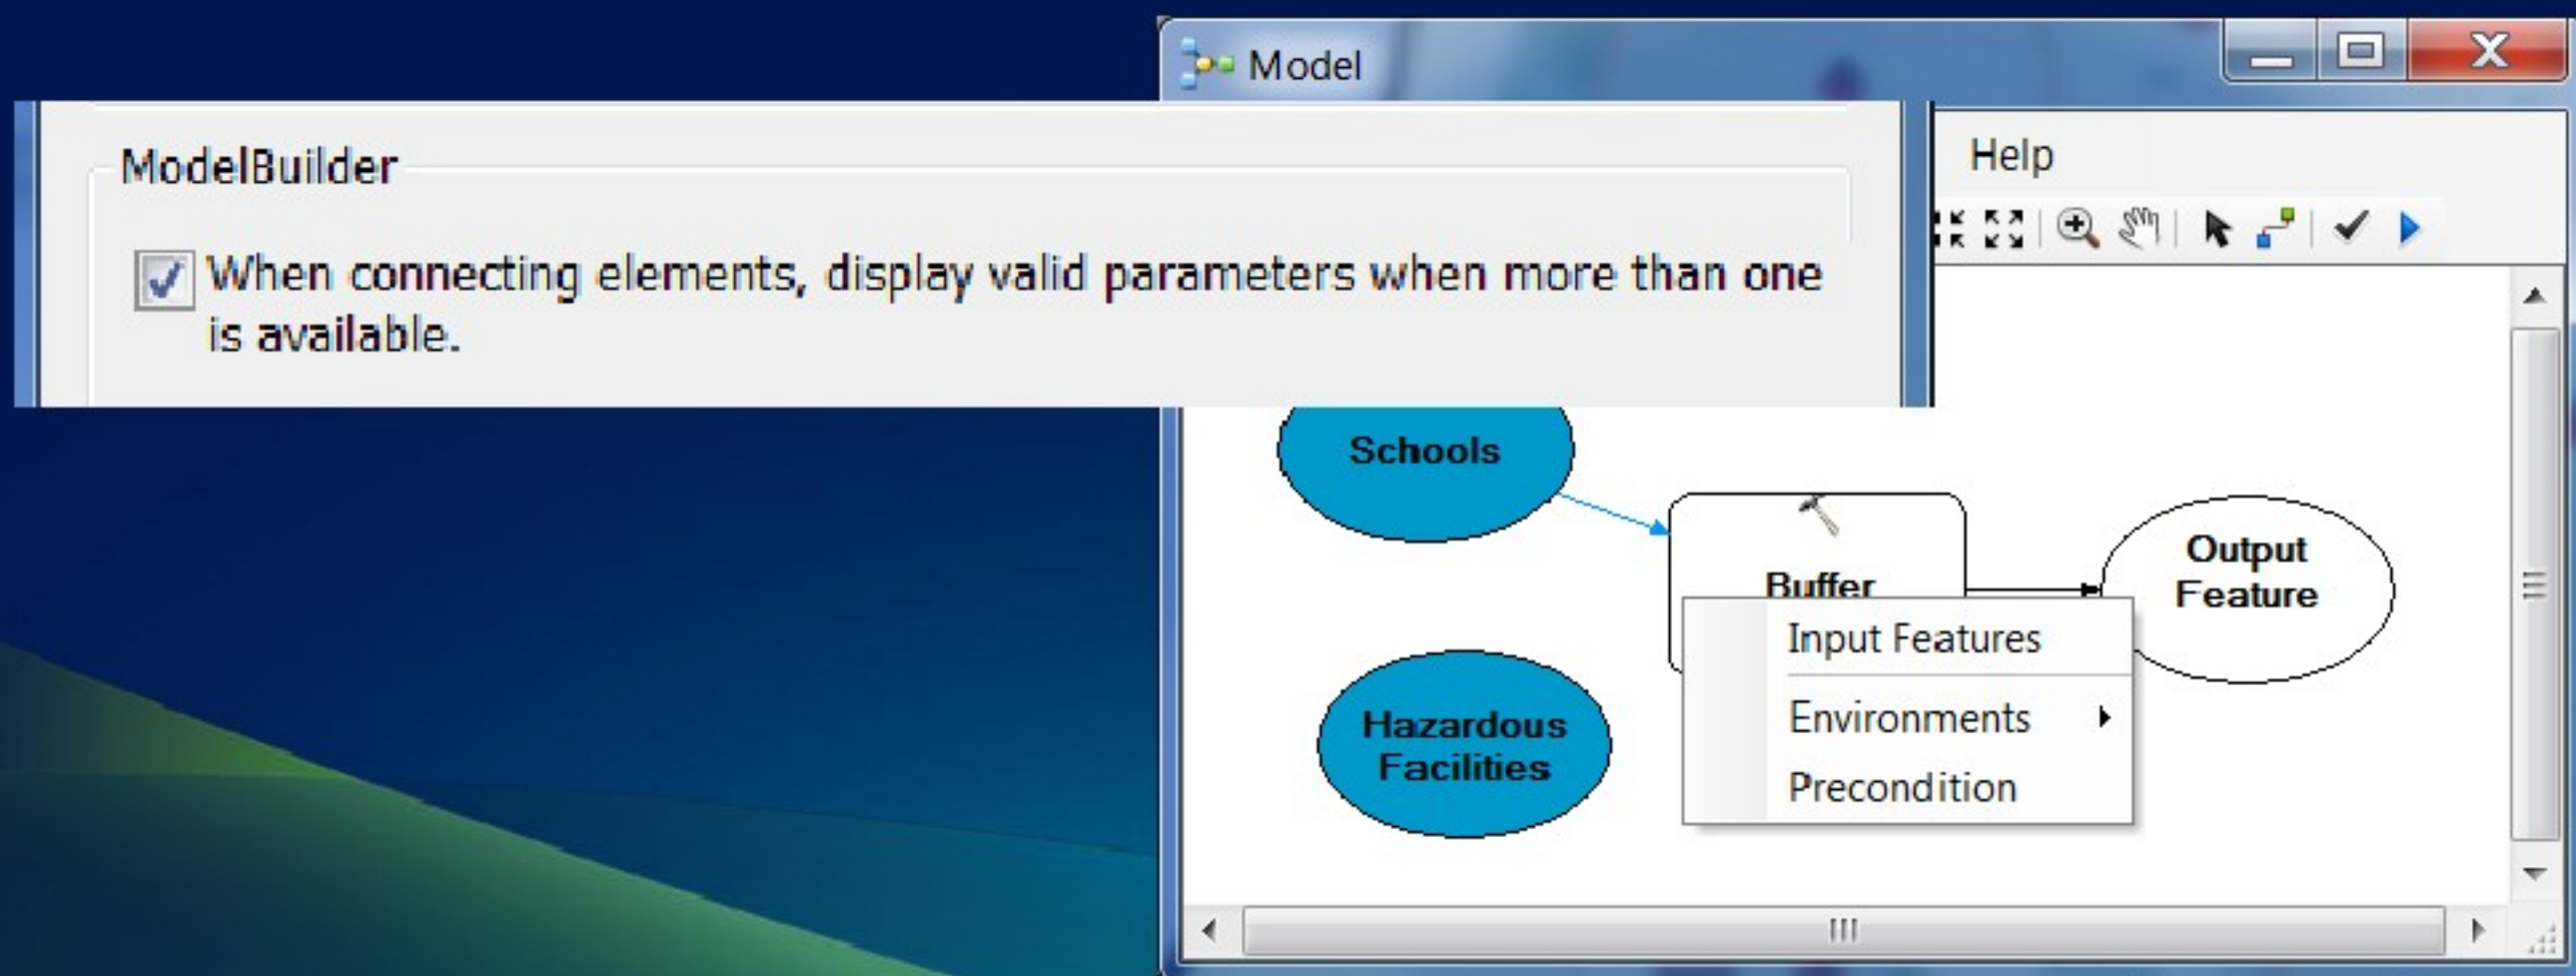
Model

ModelBuilder

When connecting elements, display valid parameters when more than one is available.

Help

Schools

Buffer

Output Feature

Input Features

Environments

Precondition

Hazardous Facilities